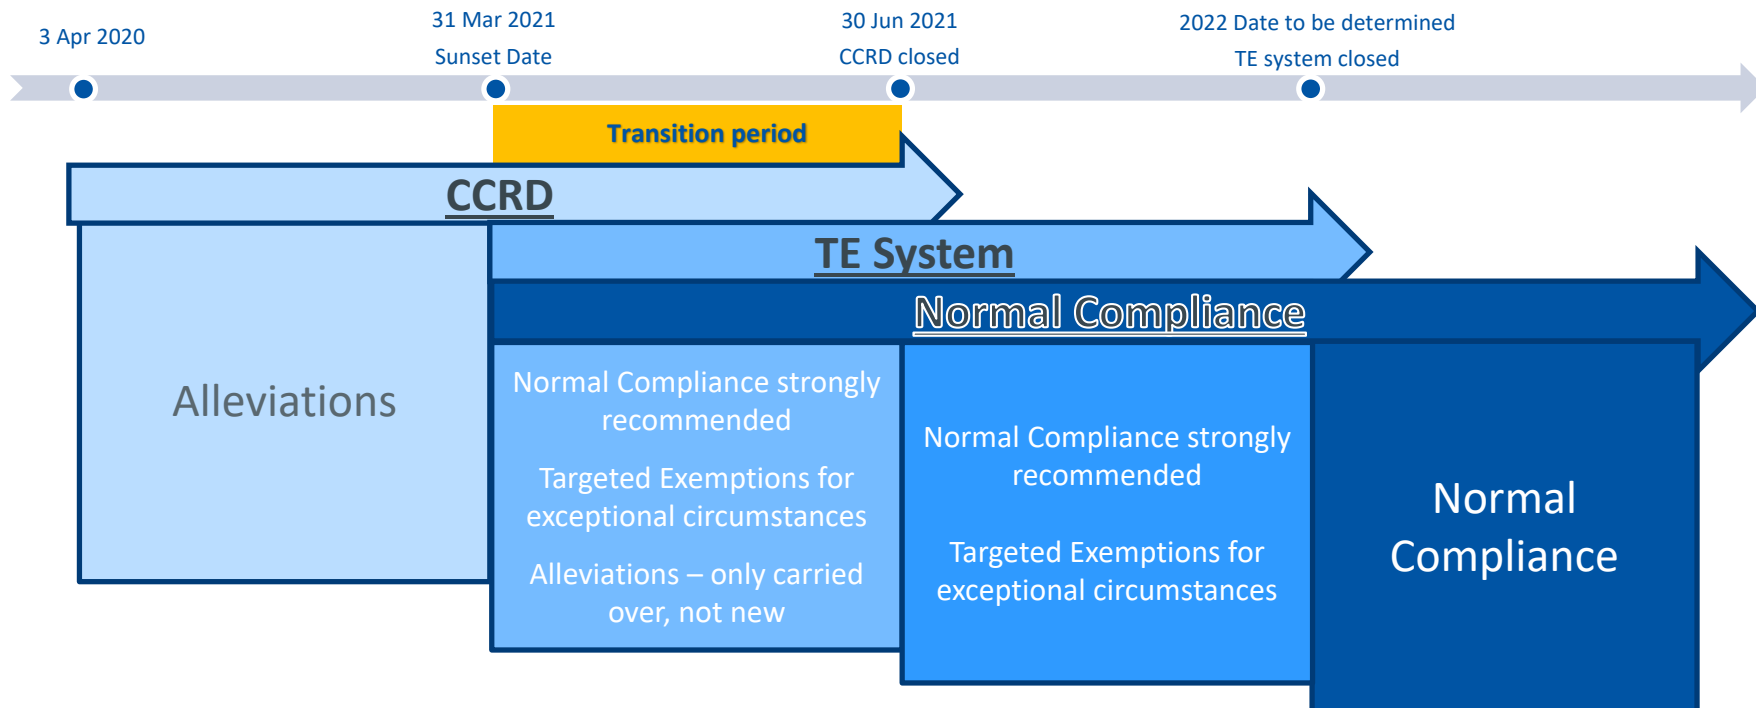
3 Apr 2020

31 Mar 2021
Sunset Date

30 Jun 2021
CCRD closed

2022 Date to be determined
TE system closed

Transition period

CCRD

TE System

Normal Compliance

Alleviations

Normal Compliance strongly recommended

Targeted Exemptions for exceptional circumstances

Alleviations – only carried over, not new

Normal Compliance strongly recommended

Targeted Exemptions for exceptional circumstances

Normal Compliance